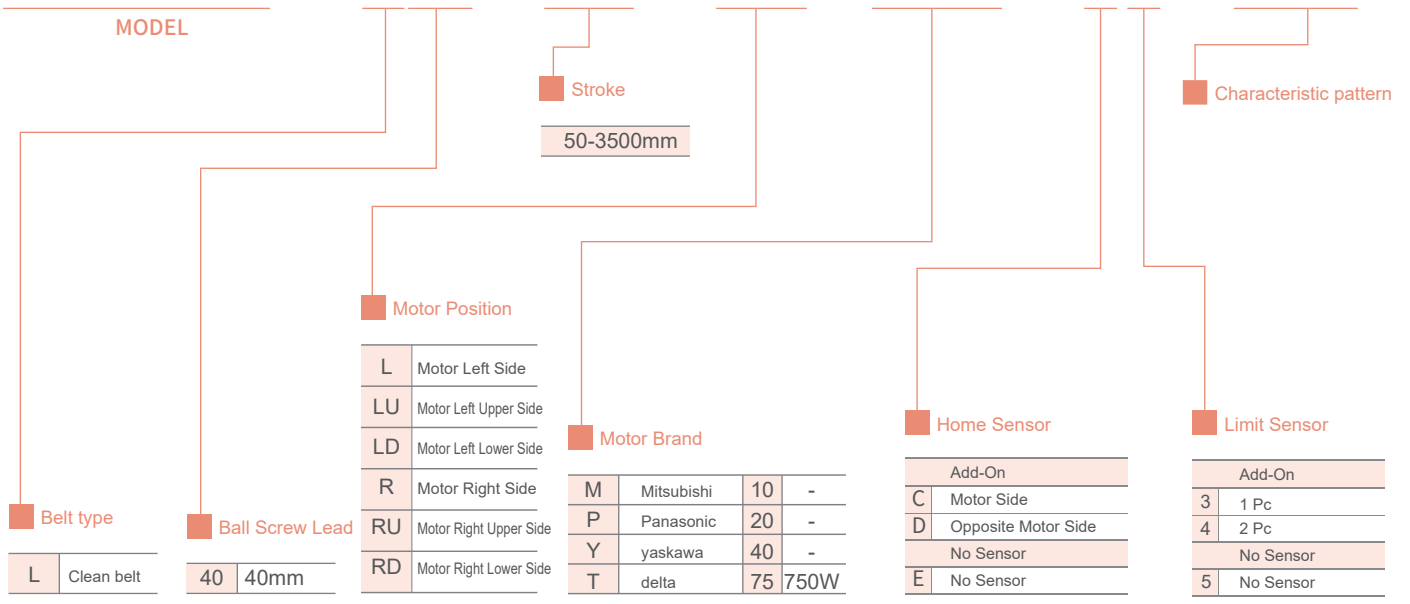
MODEL

Stroke

50-3500mm

Characteristic pattern

Motor Position

| L | Motor Left Side |
|---|---|
| LU | Motor Left Upper Side |
| LD | Motor Left Lower Side |
| R | Motor Right Side |
| RU | Motor Right Upper Side |
| RD | Motor Right Lower Side |

Motor Brand

| M | Mitsubishi | 10 | - |
|---|---|---|---|
| P | Panasonic | 20 | - |
| Y | yaskawa | 40 | - |
| T | delta | 75 | 750W |

Home Sensor

| | Add-On |
|---|---|
| C | Motor Side |
| D | Opposite Motor Side |
| | No Sensor |
| E | No Sensor |

Limit Sensor

| | Add-On |
|---|---|
| 3 | 1 Pc |
| 4 | 2 Pc |
| | No Sensor |
| 5 | No Sensor |

Belt type

| L | Clean belt |
|---|---|

Ball Screw Lead

| 40 | 40mm |
|---|---|